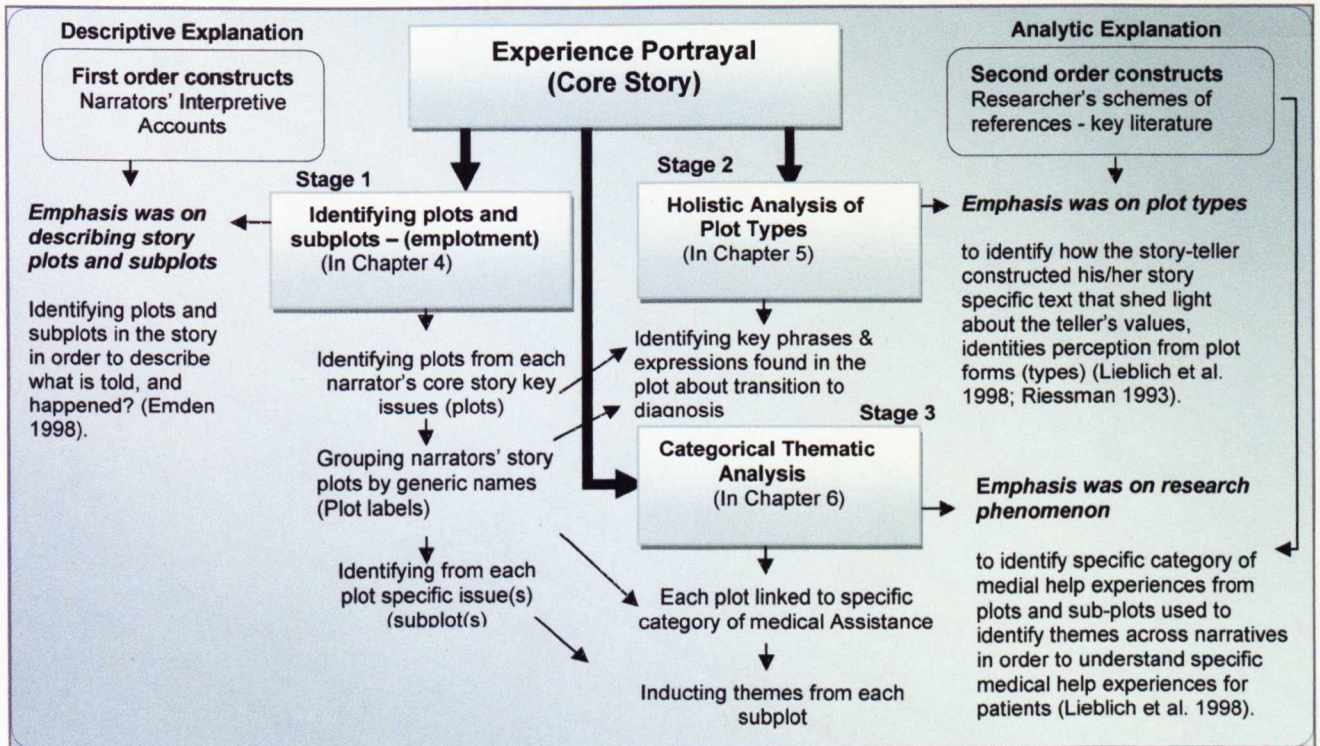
Descriptive Explanation

First order constructs
Narrators' Interpretive Accounts

Emphasis was on describing story plots and subplots

Identifying plots and subplots in the story in order to describe what is told, and happened? (Emden 1998).

Experience Portrayal
(Core Story)

Stage 1

Identifying plots and subplots – (emplotment)
(In Chapter 4)

Identifying plots from each narrator's core story key issues (plots)

Grouping narrators' story plots by generic names (Plot labels)

Identifying from each plot specific issue(s) (subplot(s)

Stage 2

Holistic Analysis of Plot Types
(In Chapter 5)

Identifying key phrases & expressions found in the plot about transition to diagnosis

Stage 3

Categorical Thematic Analysis
(In Chapter 6)

Each plot linked to specific category of medical Assistance

Inducting themes from each subplot

Analytic Explanation

Second order constructs
Researcher's schemes of references - key literature

Emphasis was on plot types

to identify how the story-teller constructed his/her story specific text that shed light about the teller's values, identities perception from plot forms (types) (Lieblich et al. 1998; Riessman 1993).

Emphasis was on research phenomenon

to identify specific category of medial help experiences from plots and sub-plots used to identify themes across narratives in order to understand specific medical help experiences for patients (Lieblich et al. 1998).